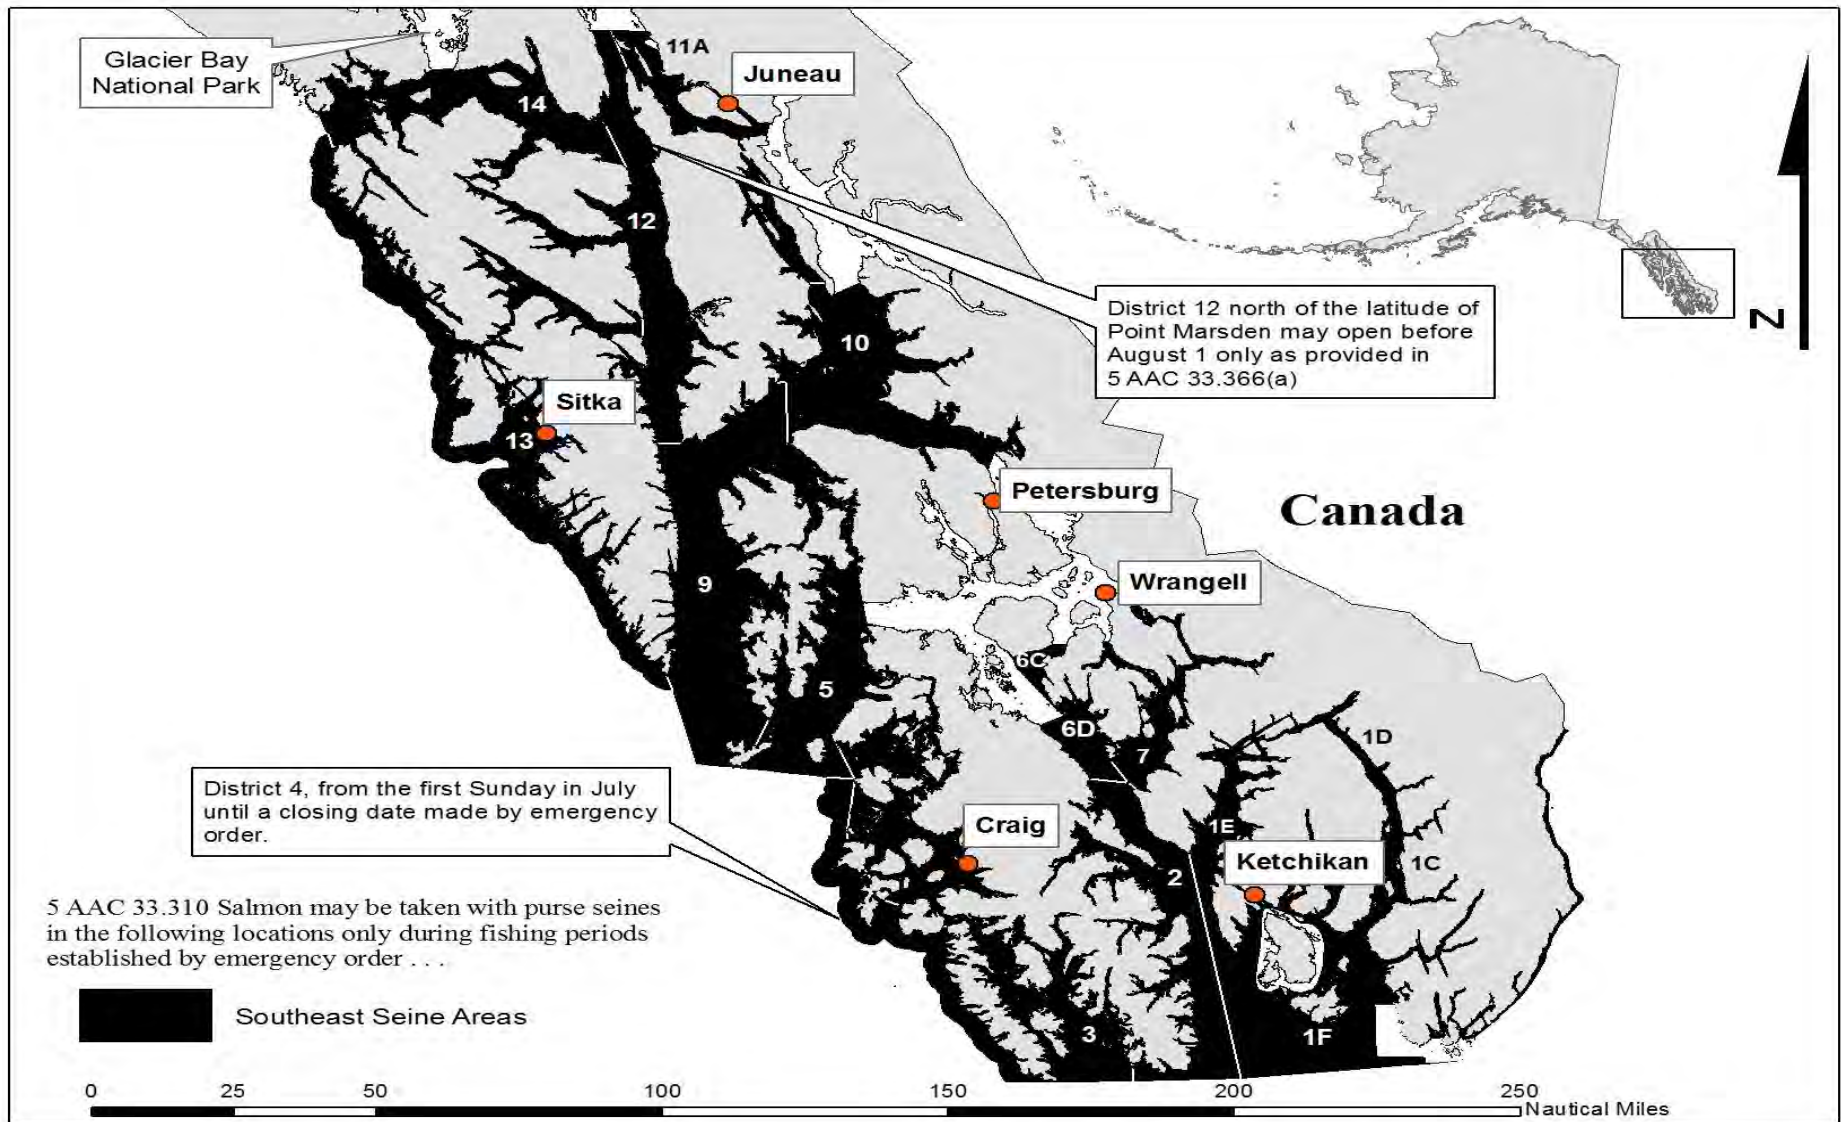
Glacier Bay National Park

11A

Juneau

14

12

District 12 north of the latitude of Point Marsden may open before August 1 only as provided in 5 AAC 33.366(a)

N

10

Sitka

13

Petersburg

Canada

Wrangell

9

6C

5

6D

7

1D

District 4, from the first Sunday in July until a closing date made by emergency order.

Craig

1E

Ketchikan

1C

2

5 AAC 33.310 Salmon may be taken with purse seines in the following locations only during fishing periods established by emergency order . . .

Southeast Seine Areas

3

1F

0 25 50 100 150 200 250 Nautical Miles